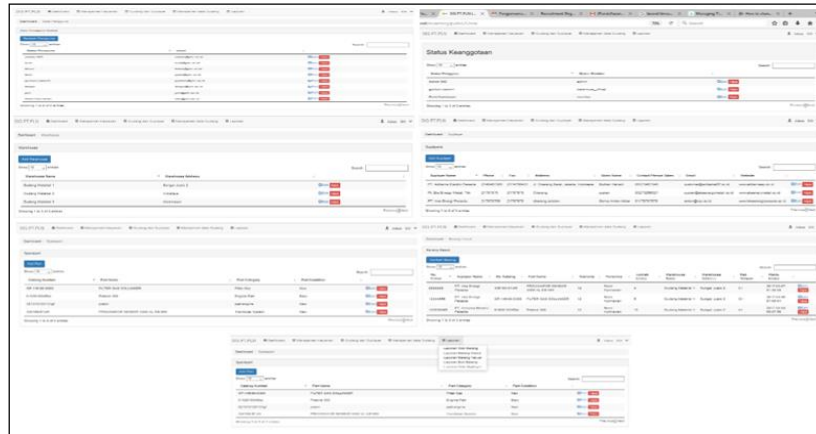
Status Keanggotaan

Show 10 entries

Search:

Warehouse

Dashboard

Gudang Material 1

Gudang Material 2

Gudang Material 3

Showing 1 to 3 of 3 entries

Customer

Sparepart

Add New

Showing 1 to 4 of 4 entries

Barang Masuk

Sparepart